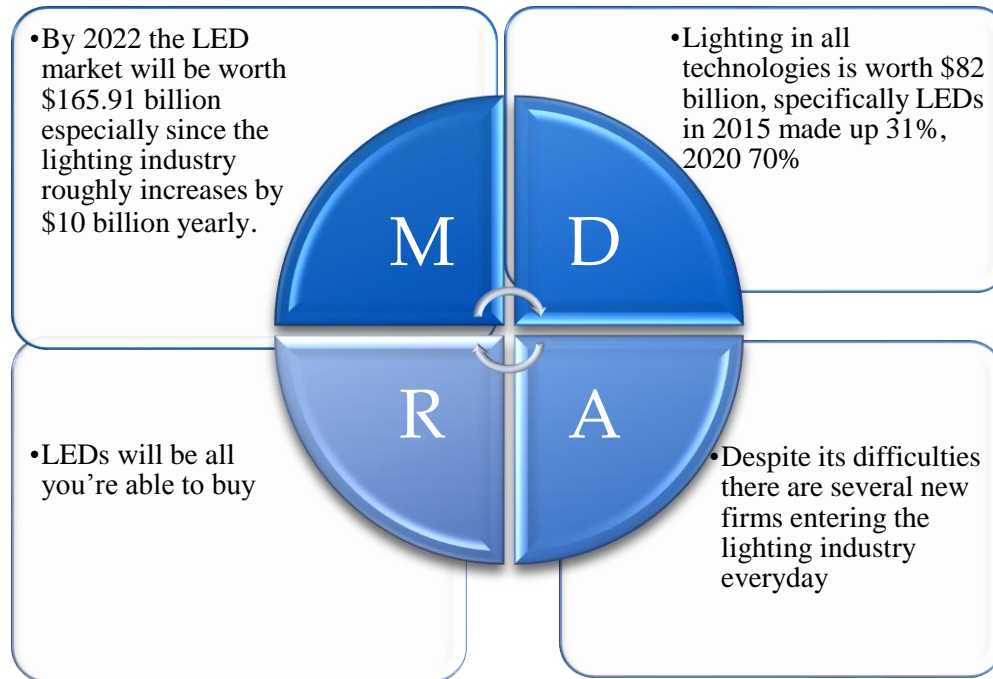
•By 2022 the LED market will be worth \$165.91 billion especially since the lighting industry roughly increases by \$10 billion yearly.

•Lighting in all technologies is worth \$82 billion, specifically LEDs in 2015 made up 31%, 2020 70%

M

D

R

A

•LEDs will be all you’re able to buy

•Despite its difficulties there are several new firms entering the lighting industry everyday